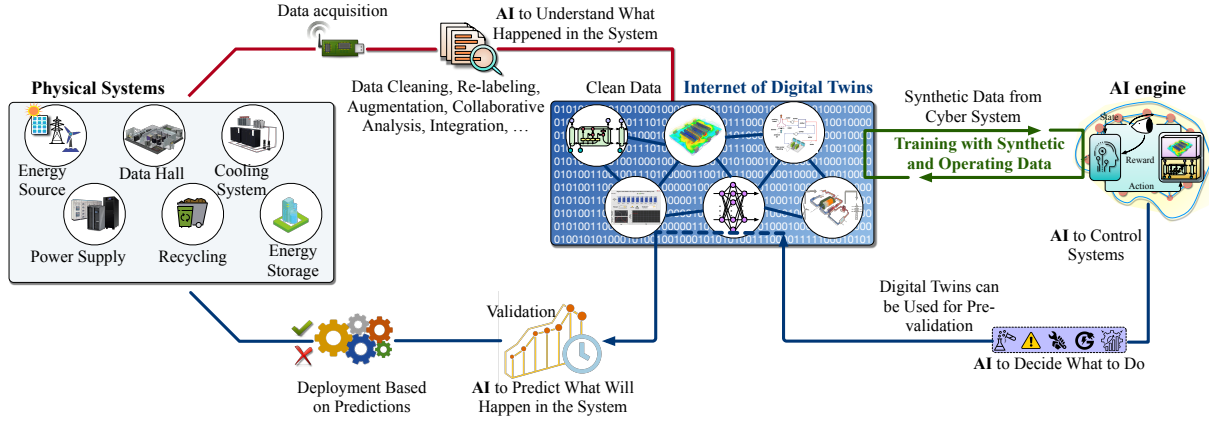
Data acquisition

AI to Understand What Happened in the System

Data Cleaning, Re-labeling, Augmentation, Collaborative Analysis, Integration, …

Physical Systems

Energy Source

Data Hall

Cooling System

Power Supply

Recycling

Energy Storage

Clean Data

Internet of Digital Twins

Synthetic Data from Cyber System

Training with Synthetic and Operating Data

AI engine

State

Reward

Action

AI to Control Systems

Digital Twins can be Used for Pre-validation

AI to Decide What to Do

Validation

AI to Predict What Will Happen in the System

Deployment Based on Predictions